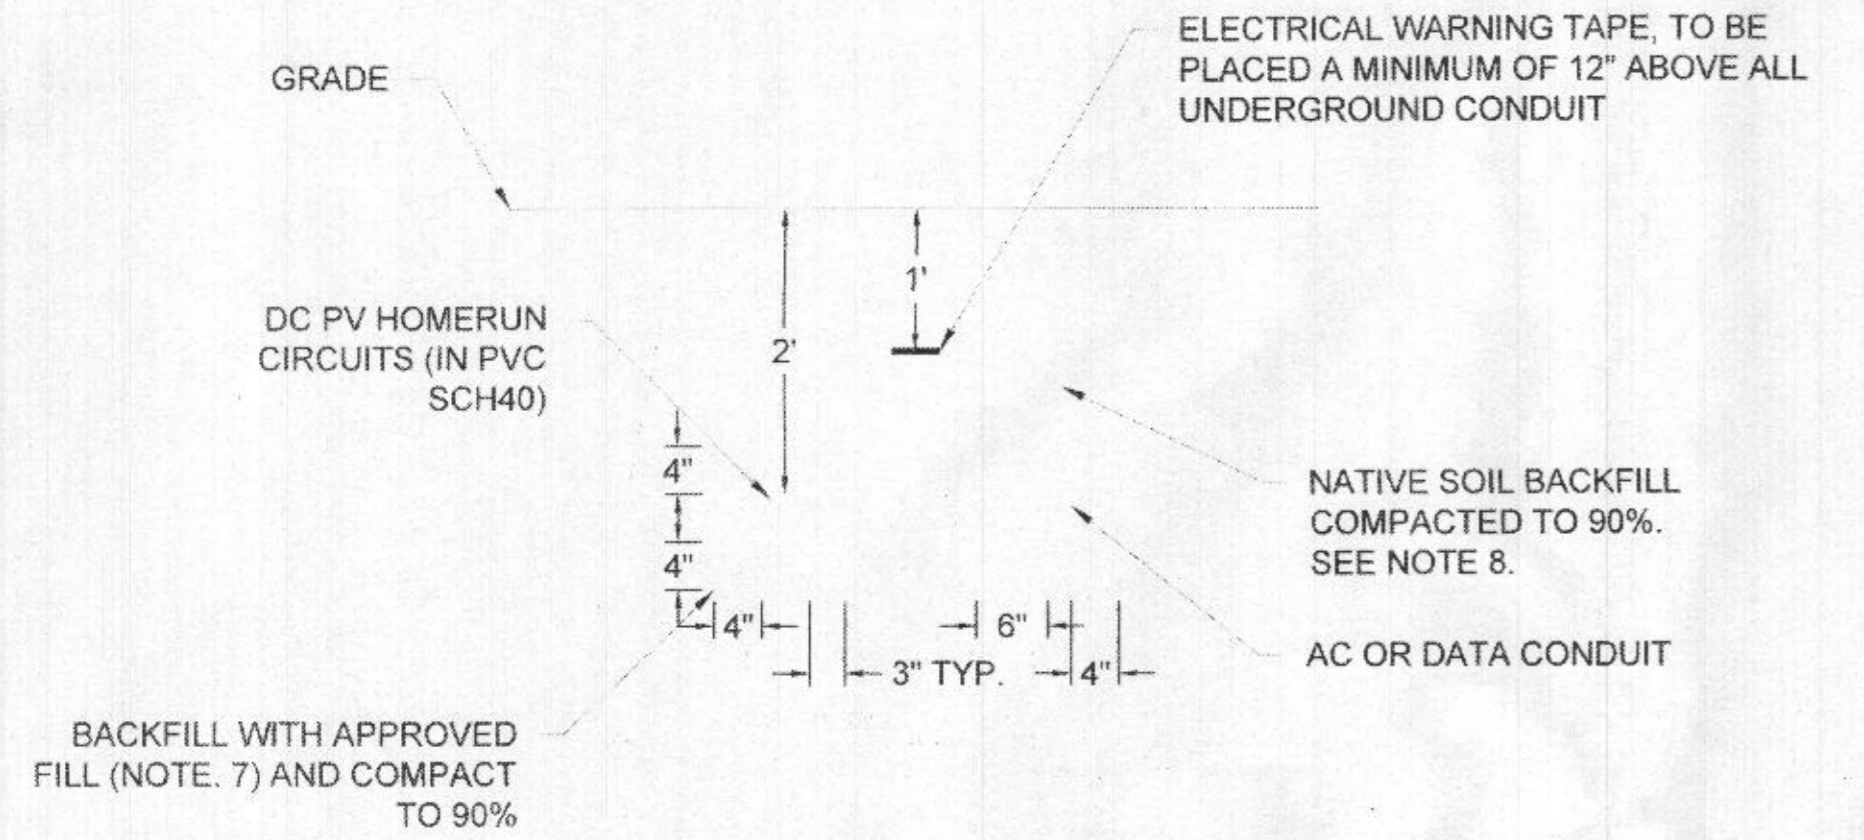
ELECTRICAL WARNING TAPE, TO BE PLACED A MINIMUM OF 12" ABOVE ALL UNDERGROUND CONDUIT

GRADE

1'

2'

DC PV HOMERUN CIRCUITS (IN PVC SCH40)

4"

4"

4"

6"

3" TYP.

4"

NATIVE SOIL BACKFILL COMPACTED TO 90%. SEE NOTE 8.

AC OR DATA CONDUIT

BACKFILL WITH APPROVED FILL (NOTE. 7) AND COMPACT TO 90%